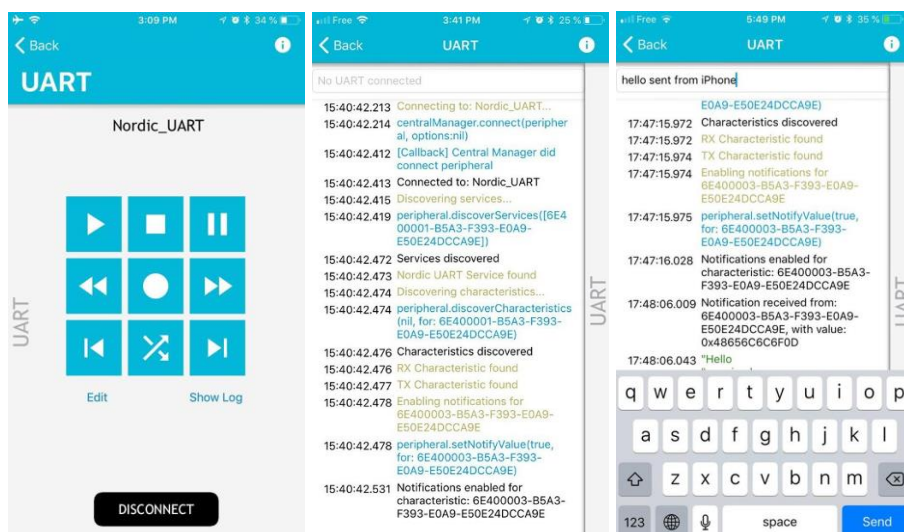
3:09 PM 34 %

Back

UART

Nordic_UART

UART

Edit

Show Log

DISCONNECT

Free 3:41 PM 25 %

Back UART

No UART connected

15:40:42.213 Connecting to: Nordic_UART...
15:40:42.214 centralManager.connect(peripheral, options:nil)
15:40:42.412 [Callback] Central Manager did connect peripheral
15:40:42.413 Connected to: Nordic_UART
15:40:42.415 Discovering services...
15:40:42.419 peripheral.discoverServices([6E400001-B5A3-F393-E0A9-E50E24DCCA9E])
15:40:42.472 Services discovered
15:40:42.473 Nordic UART Service found
15:40:42.474 Discovering characteristics...
15:40:42.474 peripheral.discoverCharacteristics(nil, for: 6E400001-B5A3-F393-E0A9-E50E24DCCA9E)
15:40:42.476 Characteristics discovered
15:40:42.476 RX Characteristic found
15:40:42.477 TX Characteristic found
15:40:42.478 Enabling notifications for 6E400003-B5A3-F393-E0A9-E50E24DCCA9E
15:40:42.478 peripheral.setNotifyValue(true, for: 6E400003-B5A3-F393-E0A9-E50E24DCCA9E)
15:40:42.531 Notifications enabled for characteristic: 6E400003-B5A3-F393-E0A9-E50E24DCCA9E

UART

Free 5:49 PM 35 %

Back UART

hello sent from iPhone

E0A9-E50E24DCCA9E)
17:47:15.972 Characteristics discovered
17:47:15.972 RX Characteristic found
17:47:15.974 TX Characteristic found
17:47:15.974 Enabling notifications for 6E400003-B5A3-F393-E0A9-E50E24DCCA9E
17:47:15.975 peripheral.setNotifyValue(true, for: 6E400003-B5A3-F393-E0A9-E50E24DCCA9E)
17:47:16.028 Notifications enabled for characteristic: 6E400003-B5A3-F393-E0A9-E50E24DCCA9E
17:48:06.009 Notification received from: 6E400003-B5A3-F393-E0A9-E50E24DCCA9E, with value: 0x48656C6C6F0D
17:48:06.043 "Hello

UART

q w e r t y u i o p
a s d f g h j k l
z x c v b n m
123 space Send